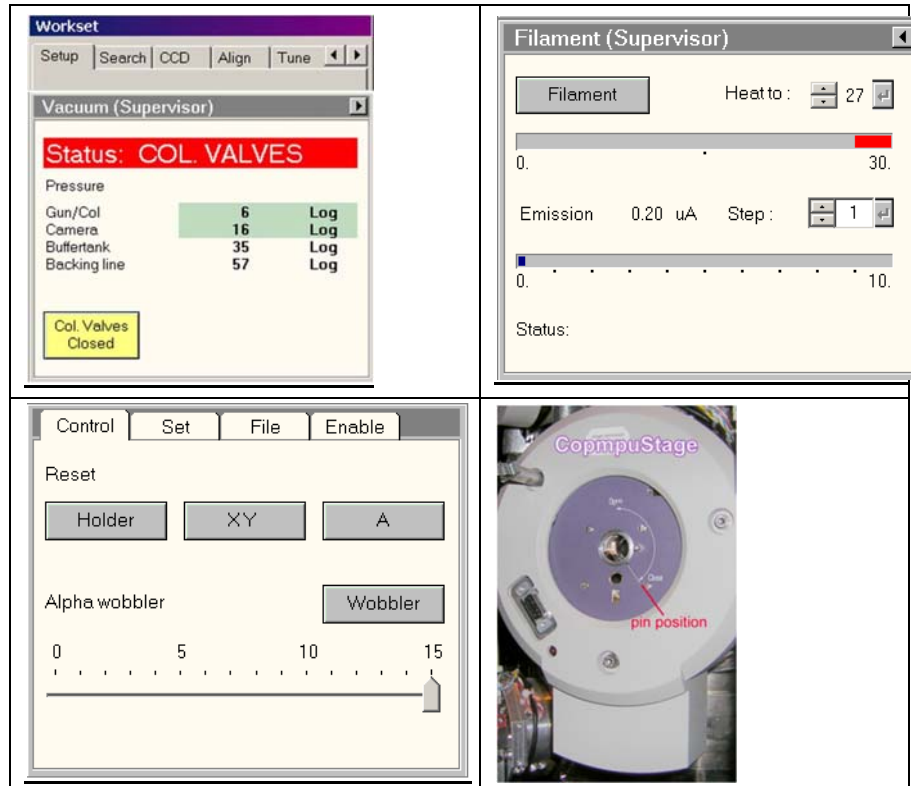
| | |
|---|---|
| Workset<br>Setup Search CCD Align Tune<br>Vacuum (Supervisor)<br>Status: COL. VALVES<br>Pressure<br>Gun/Col 6 Log<br>Camera 16 Log<br>Buffertank 35 Log<br>Backing line 57 Log<br>Col. Valves Closed | Filament (Supervisor)<br>Filament Heat to : 27<br>0. 30.<br>Emission 0.20 uA Step : 1<br>0. 10.<br>Status: |
| Control Set File Enable<br>Reset<br>Holder XY A<br>Alpha wobbler Wobbler<br>0 5 10 15 | CopmpuStage<br>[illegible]<br>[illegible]<br>pin position |